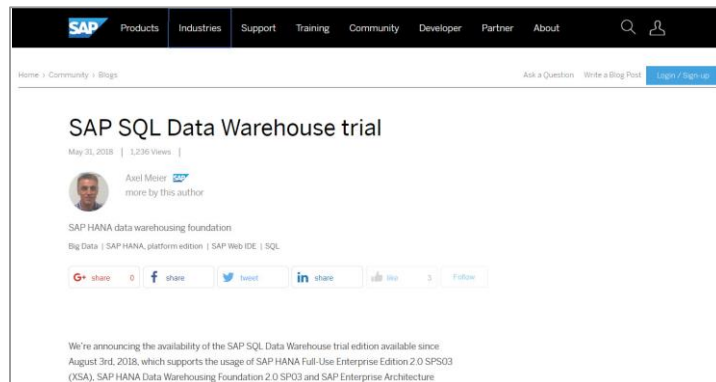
SAP Products Industries Support Training Community Developer Partner About

Home › Community › Blogs

Ask a Question Write a Blog Post Login / Sign-up

SAP SQL Data Warehouse trial

May 31, 2018 | 1,236 Views |

Axel Meier SAP
more by this author

SAP HANA data warehousing foundation

Big Data | SAP HANA, platform edition | SAP Web IDE | SQL

G+ share 0 f share tweet in share like 1 Follow

We're announcing the availability of the SAP SQL Data Warehouse trial edition available since August 3rd, 2018, which supports the usage of SAP HANA Full-Use Enterprise Edition 2.0 SPS03 (XSA), SAP HANA Data Warehousing Foundation 2.0 SP03 and SAP Enterprise Architecture